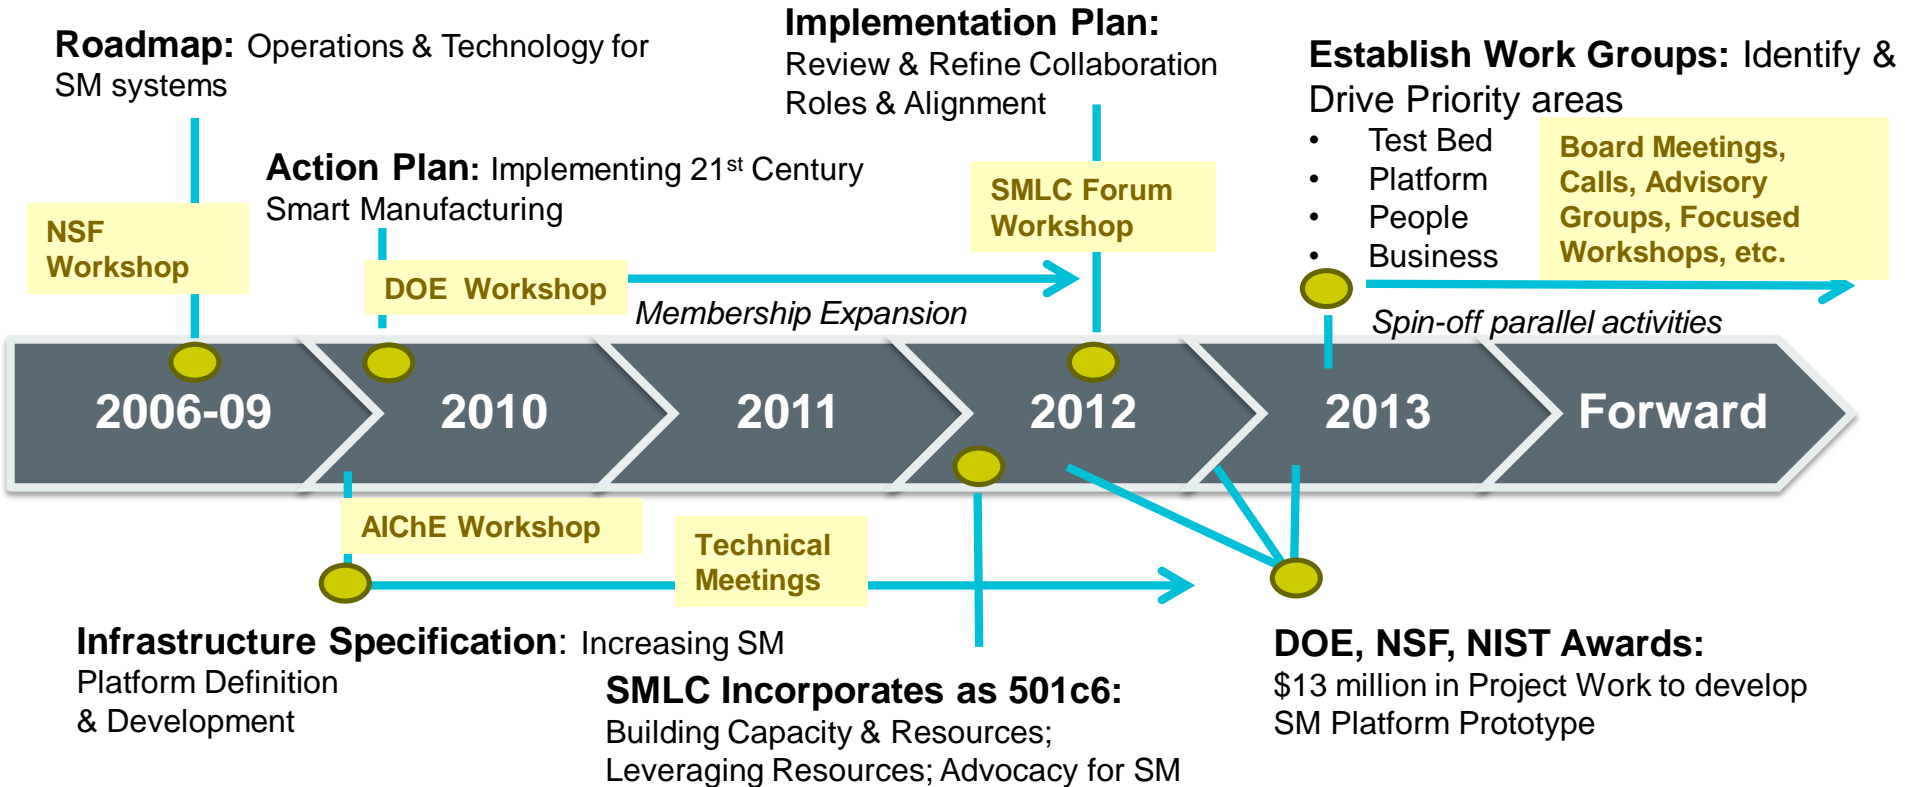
**Roadmap:** Operations & Technology for SM systems

**Implementation Plan:**
Review & Refine Collaboration Roles & Alignment

**Establish Work Groups:** Identify & Drive Priority areas
- Test Bed
- Platform
- People
- Business

**Board Meetings, Calls, Advisory Groups, Focused Workshops, etc.**

**Action Plan:** Implementing 21$^{st}$ Century Smart Manufacturing

**NSF Workshop**

**SMLC Forum Workshop**

**DOE Workshop**

Membership Expansion

Spin-off parallel activities

2006-09

2010

2011

2012

2013

Forward

**AIChE Workshop**

**Technical Meetings**

**Infrastructure Specification:** Increasing SM Platform Definition & Development

**SMLC Incorporates as 501c6:**
Building Capacity & Resources; Leveraging Resources; Advocacy for SM

**DOE, NSF, NIST Awards:**
$13 million in Project Work to develop SM Platform Prototype